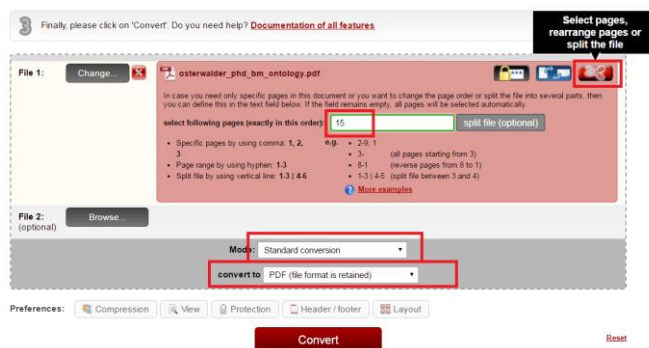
3 Finally, please click on 'Convert'. Do you need help? Documentation of all features

Select pages, rearrange pages or split the file

File 1: Change... X osterwalder_phd_bm_ontology.pdf

In case you need only specific pages in this document or you want to change the page order or split the file into several parts, then you can define this in the text field below. If the field remains empty, all pages will be selected automatically.

select following pages (exactly in this order): 15 split file (optional)

• Specific pages by using comma: 1, 2, 3 e.g. • 2-9, 1
• Page range by using hyphen: 1-3 • 3- (all pages starting from 3)
• Split file by using vertical line: 1-3 | 4-6 • 8-1 (reverse pages from 8 to 1)
• 1-3 | 4-5 (split file between 3 and 4)

More examples

File 2: (optional) Browse...

Mode: Standard conversion

convert to PDF (file format is retained)

Preferences: Compression View Protection Header / footer Layout

Convert

Reset